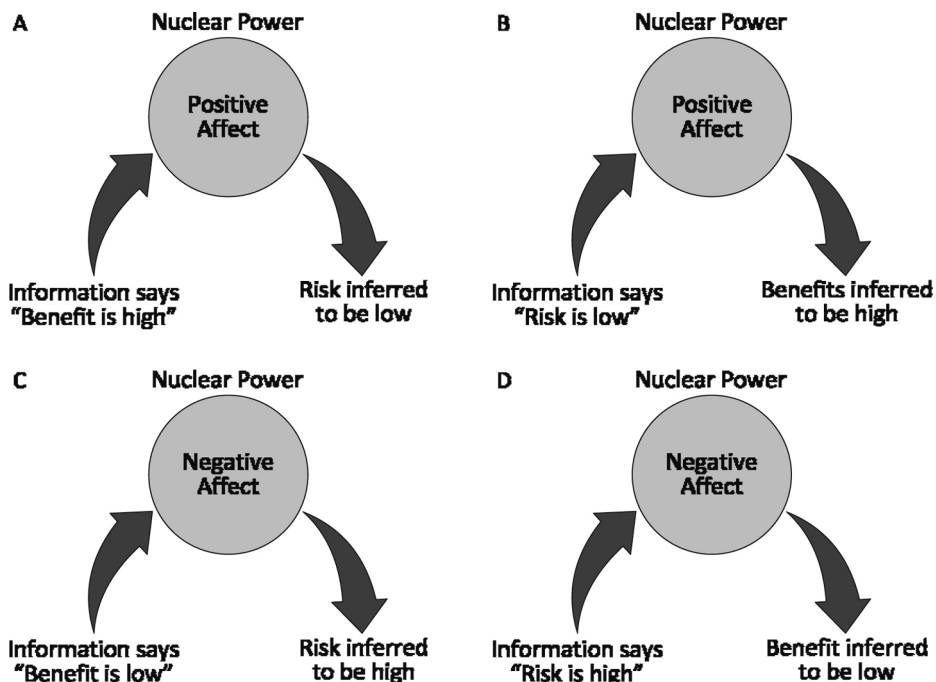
A

Nuclear Power

Positive Affect

Information says "Benefit is high"

Risk inferred to be low

B

Nuclear Power

Positive Affect

Information says "Risk is low"

Benefits inferred to be high

C

Nuclear Power

Negative Affect

Information says "Benefit is low"

Risk inferred to be high

D

Nuclear Power

Negative Affect

Information says "Risk is high"

Benefit inferred to be low